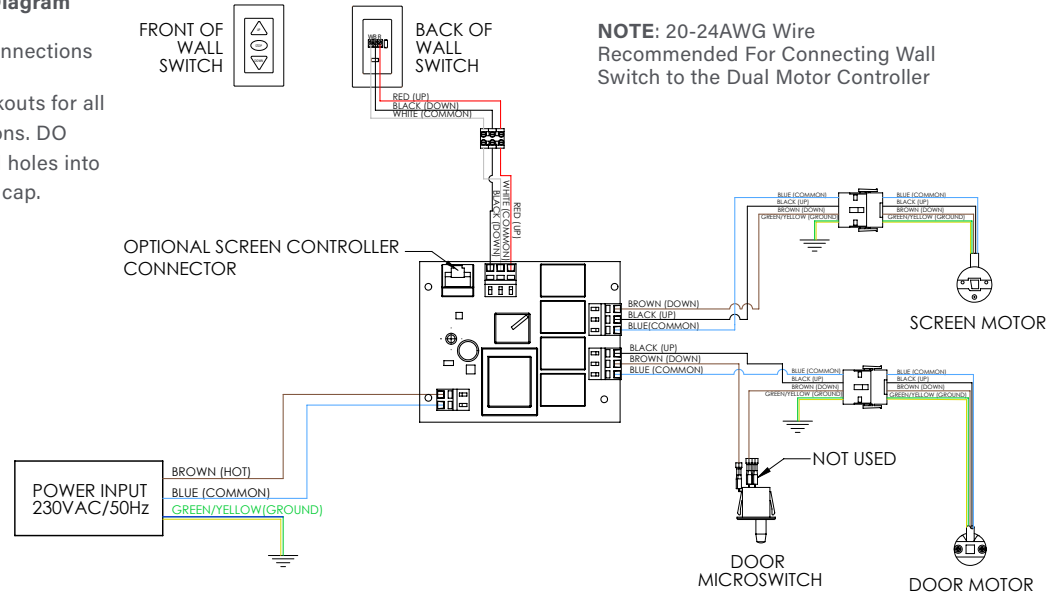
iagram

nnections

kouts for all
ons. DO
holes into
cap.

FRONT OF WALL SWITCH

BACK OF WALL SWITCH

W B R

NOTE: 20-24AWG Wire Recommended For Connecting Wall Switch to the Dual Motor Controller

RED (UP)
BLACK (DOWN)
WHITE (COMMON)

WHITE (COMMON)
BLACK (DOWN)
RED (UP)

OPTIONAL SCREEN CONTROLLER CONNECTOR

BLUE (COMMON)
BLACK (UP)
BROWN (DOWN)
GREEN/YELLOW (GROUND)

BLUE (COMMON)
BLACK (UP)
BROWN (DOWN)
GREEN/YELLOW (GROUND)

BROWN (DOWN)
BLACK (UP)
BLUE(COMMON)

SCREEN MOTOR

BLACK (UP)
BROWN (DOWN)
BLUE (COMMON)

BLUE (COMMON)
BLACK (UP)
BROWN (DOWN)
GREEN/YELLOW (GROUND)

BLUE (COMMON)
BLACK (UP)
BROWN (DOWN)
GREEN/YELLOW (GROUND)

NOT USED

POWER INPUT 230VAC/50Hz

BROWN (HOT)
BLUE (COMMON)
GREEN/YELLOW(GROUND)

DOOR MICROSWITCH

DOOR MOTOR